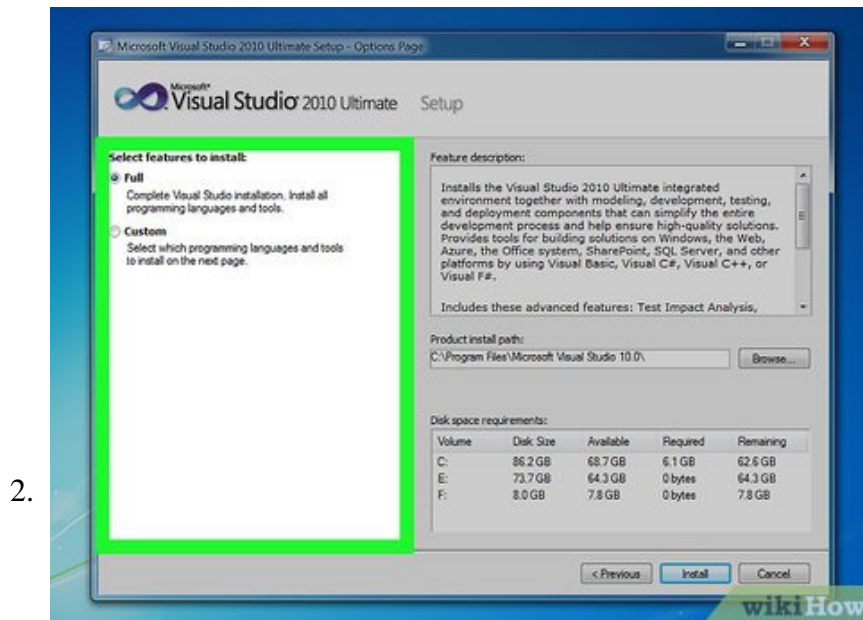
2.

Microsoft Visual Studio 2010 Ultimate Setup - Options Page

Microsoft® Visual Studio® 2010 Ultimate Setup

Select features to install:

Full
Complete Visual Studio installation. Install all programming languages and tools.

Custom
Select which programming languages and tools to install on the next page.

Feature description:

Installs the Visual Studio 2010 Ultimate integrated environment together with modeling, development, testing, and deployment components that can simplify the entire development process and help ensure high-quality solutions. Provides tools for building solutions on Windows, the Web, Azure, the Office system, SharePoint, SQL Server, and other platforms by using Visual Basic, Visual C#, Visual C++, or Visual F#.

Includes these advanced features: Test Impact Analysis,

Product install path:
C:\Program Files\Microsoft Visual Studio 10.0\

Browse...

Disk space requirements:

| Volume | Disk Size | Available | Required | Remaining |
|---|---|---|---|---|
| C: | 86.2 GB | 68.7 GB | 6.1 GB | 62.6 GB |
| E: | 73.7 GB | 64.3 GB | 0 bytes | 64.3 GB |
| F: | 8.0 GB | 7.8 GB | 0 bytes | 7.8 GB |

< Previous | Install | Cancel

wikiHow